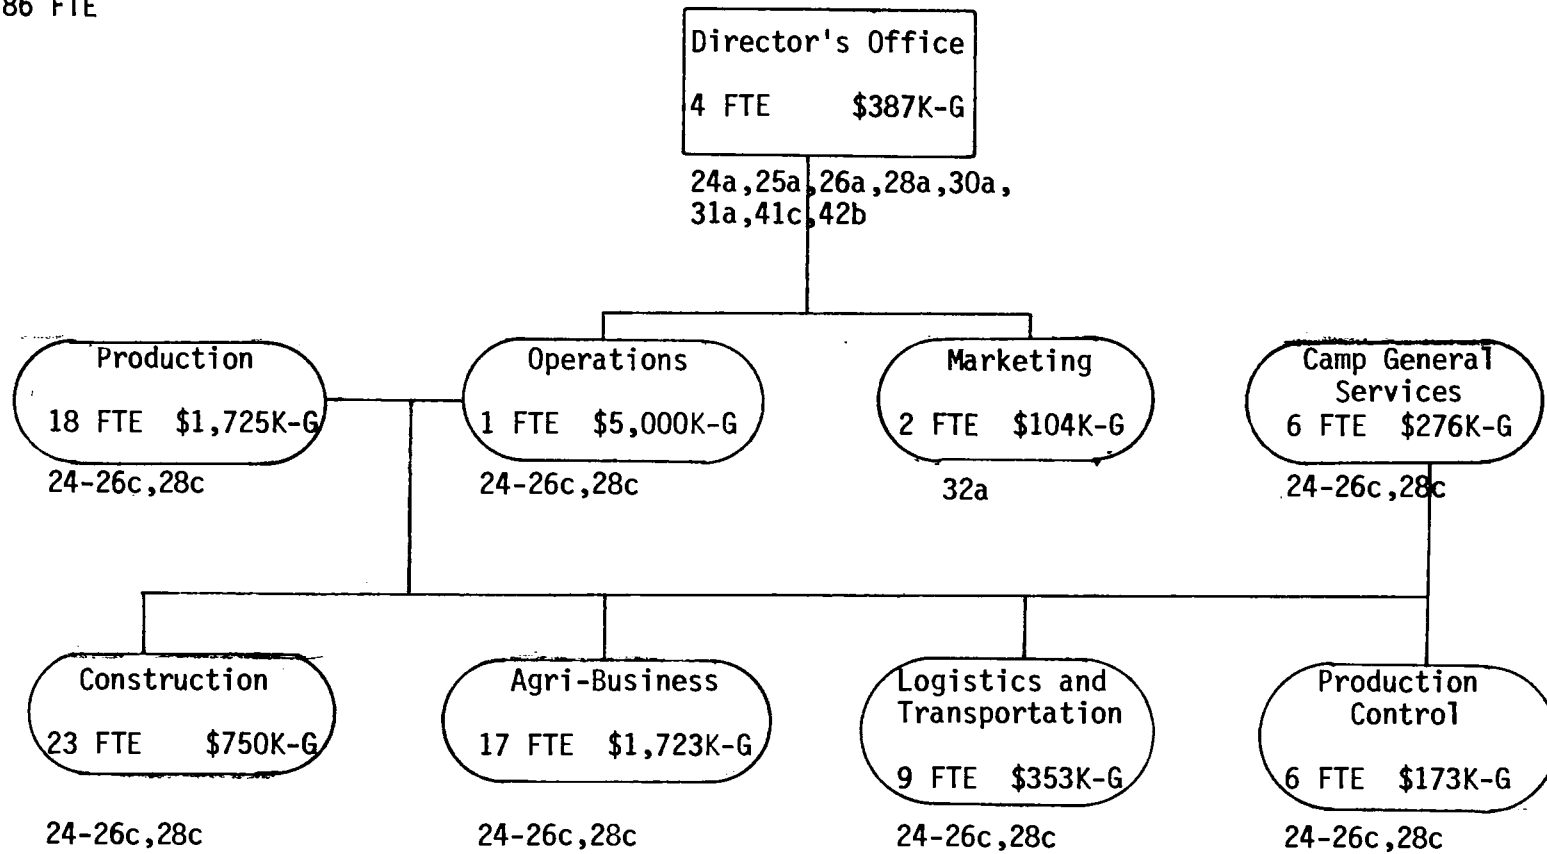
86 FTE

Director's Office
4 FTE $387K-G
24a,25a,26a,28a,30a, 31a,41c,42b

Production
18 FTE $1,725K-G
24-26c,28c

Operations
1 FTE $5,000K-G
24-26c,28c

Marketing
2 FTE $104K-G
32a

Camp General Services
6 FTE $276K-G
24-26c,28c

Construction
23 FTE $750K-G
24-26c,28c

Agri-Business
17 FTE $1,723K-G
24-26c,28c

Logistics and Transportation
9 FTE $353K-G
24-26c,28c

Production Control
6 FTE $173K-G
24-26c,28c